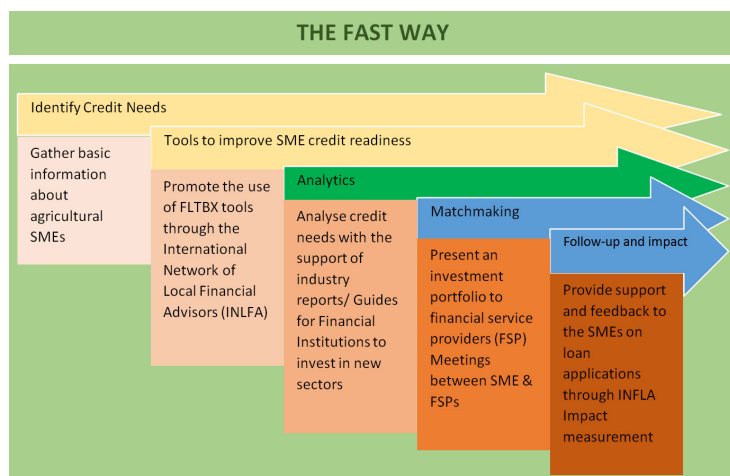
THE FAST WAY

Identify Credit Needs

Gather basic information about agricultural SMEs

Tools to improve SME credit readiness

Promote the use of FLTBX tools through the International Network of Local Financial Advisors (INLFA)

Analytics

Analyse credit needs with the support of industry reports/ Guides for Financial Institutions to invest in new sectors

Matchmaking

Present an investment portfolio to financial service providers (FSP) Meetings between SME & FSPs

Follow-up and impact

Provide support and feedback to the SMEs on loan applications through INFLA Impact measurement